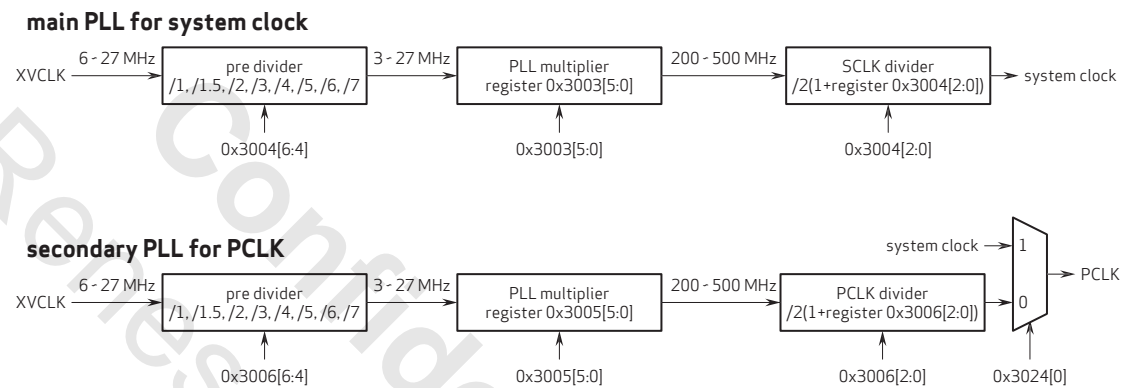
main PLL for system clock

XVCLK
6 - 27 MHz
pre divider /1, /1.5, /2, /3, /4, /5, /6, /7
0x3004[6:4]
3 - 27 MHz
PLL multiplier register 0x3003[5:0]
0x3003[5:0]
200 - 500 MHz
SCLK divider /2(1+register 0x3004[2:0])
0x3004[2:0]
system clock

secondary PLL for PCLK

XVCLK
6 - 27 MHz
pre divider /1, /1.5, /2, /3, /4, /5, /6, /7
0x3006[6:4]
3 - 27 MHz
PLL multiplier register 0x3005[5:0]
0x3005[5:0]
200 - 500 MHz
PCLK divider /2(1+register 0x3006[2:0])
0x3006[2:0]
system clock
1
0
0x3024[0]
PCLK

Confidential
Renesas